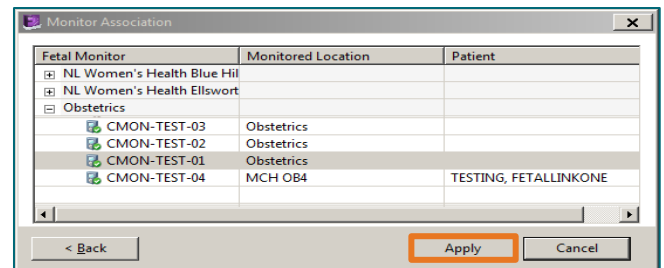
Monitor Association

| Fetal Monitor | Monitored Location | Patient |
|---|---|---|
| NL Women's Health Blue Hil | | |
| NL Women's Health Ellswort | | |
| Obstetrics | | |
| CMON-TEST-03 | Obstetrics | |
| CMON-TEST-02 | Obstetrics | |
| CMON-TEST-01 | Obstetrics | |
| CMON-TEST-04 | MCH OB4 | TESTING, FETALLINKONE |

< Back

Apply

Cancel